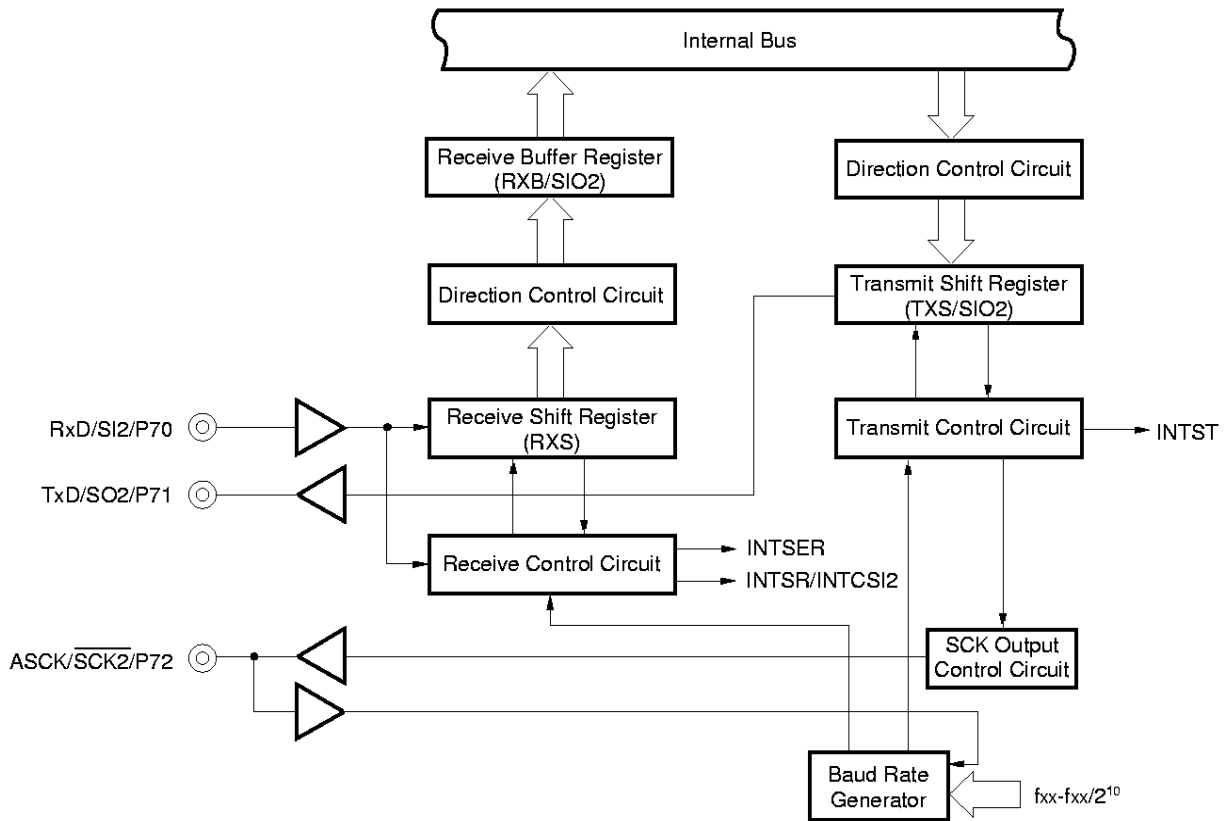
Internal Bus

Receive Buffer Register (RXB/SIO2)

Direction Control Circuit

Direction Control Circuit

Transmit Shift Register (TXS/SIO2)

RxD/SI2/P70

Receive Shift Register (RXS)

Transmit Control Circuit

INTST

TxD/SO2/P71

Receive Control Circuit

INTSER

INTSR/INTCSI2

ASCK/$\overline{SCK2}$/P72

SCK Output Control Circuit

Baud Rate Generator

fxx-fxx/$2^{10}$